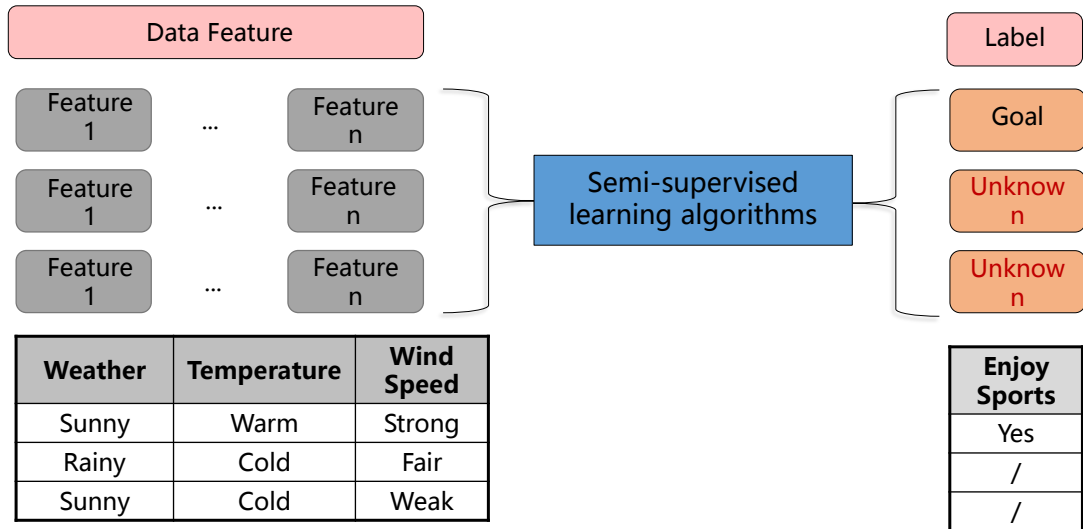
Data Feature

Feature 1 ... Feature n

Feature 1 ... Feature n

Feature 1 ... Feature n

Semi-supervised learning algorithms

Label

Goal

Unknow n

Unknow n

| Weather | Temperature | Wind Speed |
|---|---|---|
| Sunny | Warm | Strong |
| Rainy | Cold | Fair |
| Sunny | Cold | Weak |

| Enjoy Sports |
|---|
| Yes |
| / |
| / |